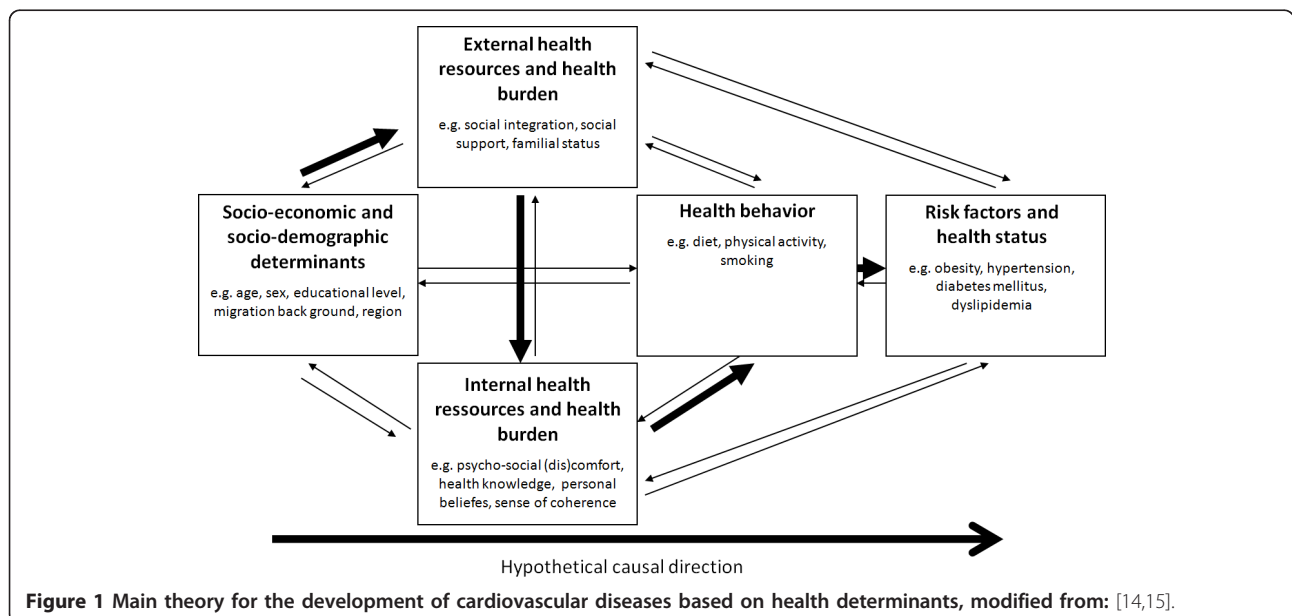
External health resources and health burden
e.g. social integration, social support, familial status

Socio-economic and socio-demographic determinants
e.g. age, sex, educational level, migration back ground, region

Health behavior
e.g. diet, physical activity, smoking

Risk factors and health status
e.g. obesity, hypertension, diabetes mellitus, dyslipidemia

Internal health ressources and health burden
e.g. psycho-social (dis)comfort, health knowledge, personal beliefes, sense of coherence

Hypothetical causal direction

**Figure 1 Main theory for the development of cardiovascular diseases based on health determinants, modified from:** [14,15].